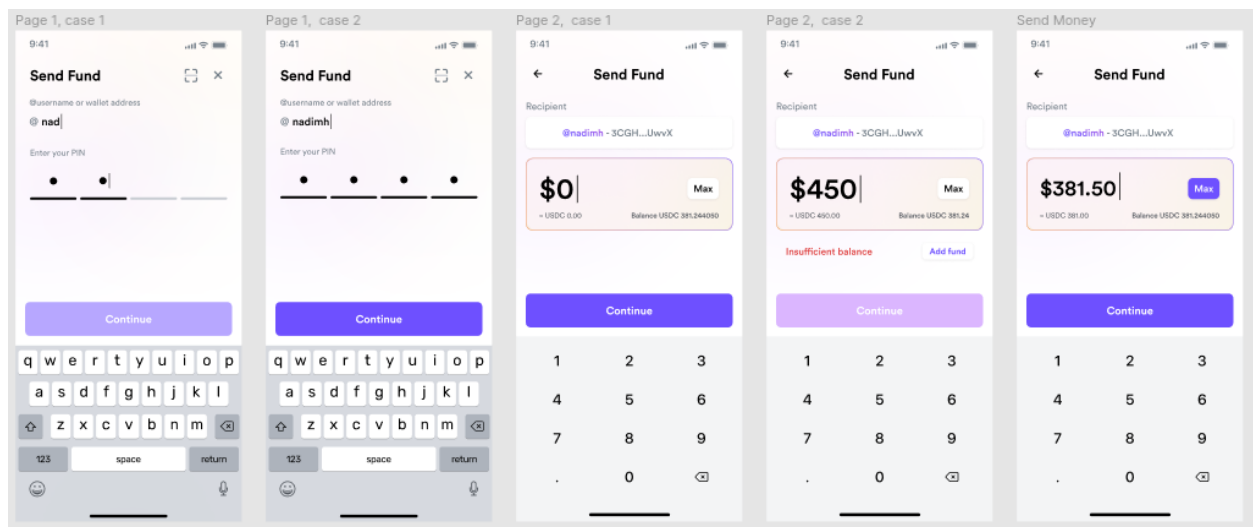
Page 1, case 1

9:41

Send Fund

@username or wallet address

@ nad

Enter your PIN

Continue

q w e r t y u i o p
a s d f g h j k l
z x c v b n m
123 space return

Page 1, case 2

9:41

Send Fund

@username or wallet address

@ nadimh

Enter your PIN

Continue

q w e r t y u i o p
a s d f g h j k l
z x c v b n m
123 space return

Page 2, case 1

9:41

Send Fund

Recipient

@nadimh - 3CGH...UwvX

$0

Max

≈ USDC 0.00

Balance USDC 381.244050

Continue

1 2 3
4 5 6
7 8 9
. 0

Page 2, case 2

9:41

Send Fund

Recipient

@nadimh - 3CGH...UwvX

$450

Max

≈ USDC 450.00

Balance USDC 381.24

Insufficient balance

Add fund

Continue

1 2 3
4 5 6
7 8 9
. 0

Send Money

9:41

Send Fund

Recipient

@nadimh - 3CGH...UwvX

$381.50

Max

≈ USDC 381.00

Balance USDC 381.244050

Continue

1 2 3
4 5 6
7 8 9
. 0